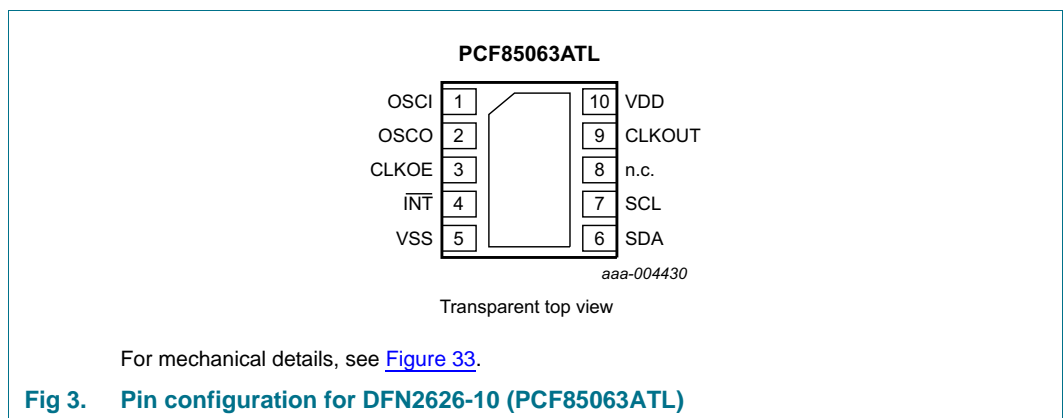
PCF85063ATL

OSCI 1
OSCO 2
CLKOE 3
$\overline{INT}$ 4
VSS 5

10 VDD
9 CLKOUT
8 n.c.
7 SCL
6 SDA

aaa-004430

Transparent top view

For mechanical details, see Figure 33.

Fig 3. Pin configuration for DFN2626-10 (PCF85063ATL)